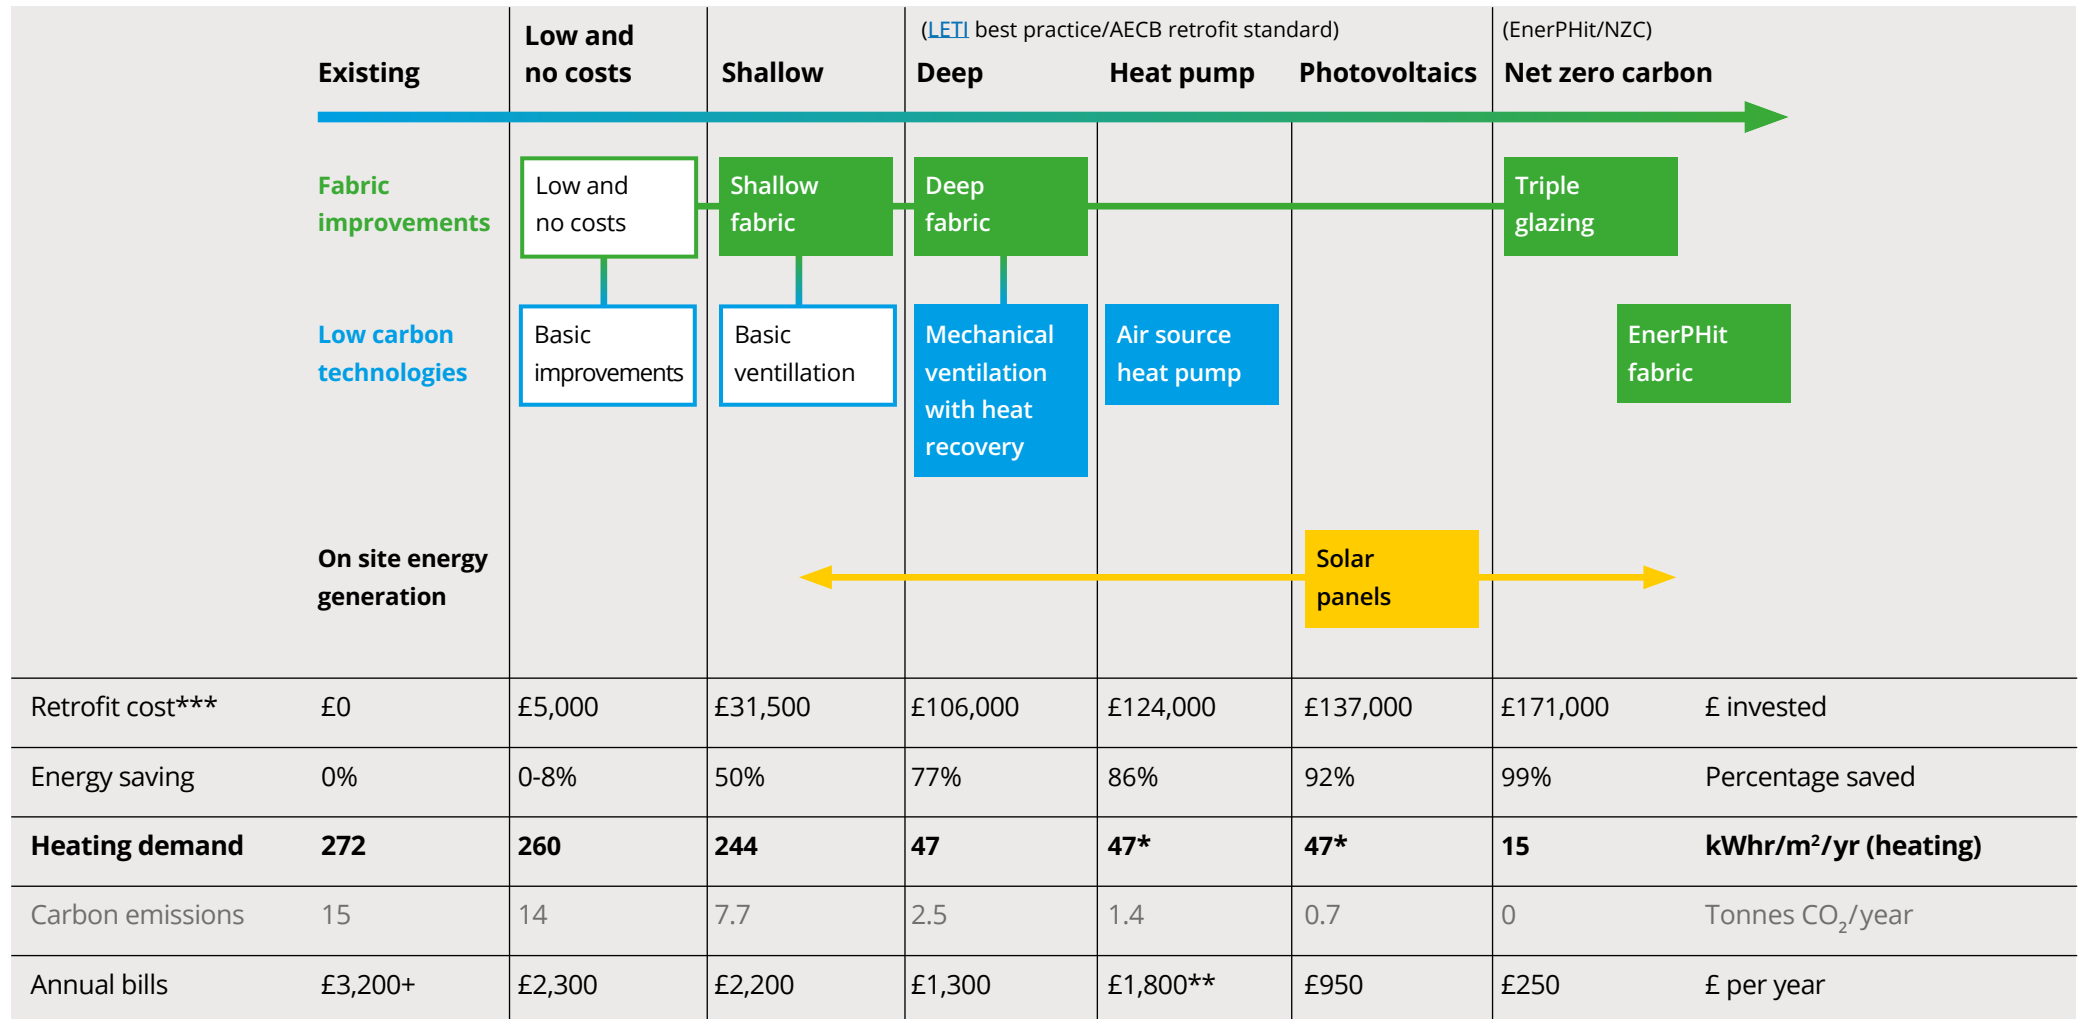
Existing | Low and no costs | Shallow | (LETI best practice/AECB retrofit standard) Deep | Heat pump | Photovoltaics | (EnerPHit/NZC) Net zero carbon

Fabric improvements

Low and no costs

Shallow fabric

Deep fabric

Triple glazing

Low carbon technologies

Basic improvements

Basic ventillation

Mechanical ventilation with heat recovery

Air source heat pump

EnerPHit fabric

On site energy generation

Solar panels

| Retrofit cost*** | £0 | £5,000 | £31,500 | £106,000 | £124,000 | £137,000 | £171,000 | £ invested |
|---|---|---|---|---|---|---|---|---|
| Energy saving | 0% | 0-8% | 50% | 77% | 86% | 92% | 99% | Percentage saved |
| **Heating demand** | **272** | **260** | **244** | **47** | **47*** | **47*** | **15** | **kWhr/m$^2$/yr (heating)** |
| Carbon emissions | 15 | 14 | 7.7 | 2.5 | 1.4 | 0.7 | 0 | Tonnes $CO_2$/year |
| Annual bills | £3,200+ | £2,300 | £2,200 | £1,300 | £1,800** | £950 | £250 | £ per year |